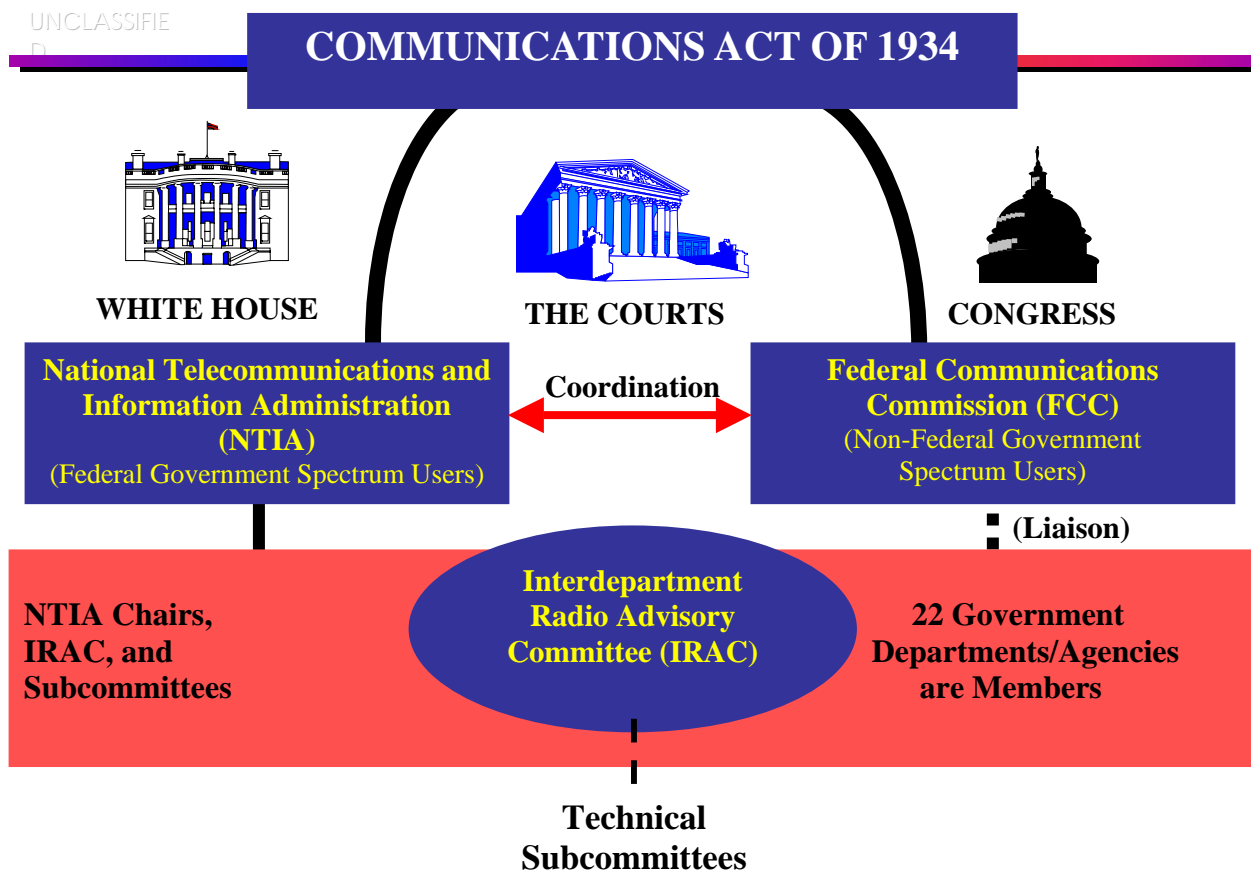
UNCLASSIFIED

COMMUNICATIONS ACT OF 1934

WHITE HOUSE

THE COURTS

CONGRESS

National Telecommunications and Information Administration (NTIA)
(Federal Government Spectrum Users)

Coordination

Federal Communications Commission (FCC)
(Non-Federal Government Spectrum Users)

(Liaison)

NTIA Chairs, IRAC, and Subcommittees

Interdepartment Radio Advisory Committee (IRAC)

22 Government Departments/Agencies are Members

Technical Subcommittees